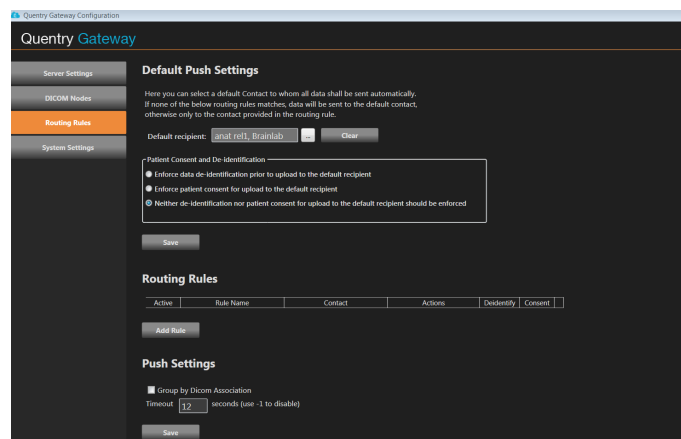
Quentry Gateway Configuration

Quentry Gateway

Server Settings
DICOM Nodes
Routing Rules
System Settings

Default Push Settings

Here you can select a default Contact to whom all data shall be sent automatically. If none of the below routing rules matches, data will be sent to the default contact, otherwise only to the contact provided in the routing rule.

Default recipient: anat rel1, Brainlab ... Clear

Patient Consent and De-Identification
Enforce data de-identification prior to upload to the default recipient
Enforce patient consent for upload to the default recipient
Neither de-identification nor patient consent for upload to the default recipient should be enforced

Save

Routing Rules

| Active | Rule Name | Contact | Actions | Deidentify | Consent |  |
|---|---|---|---|---|---|---|

Add Rule

Push Settings

Group by Dicom Association
Timeout 12 seconds (use -1 to disable)

Save